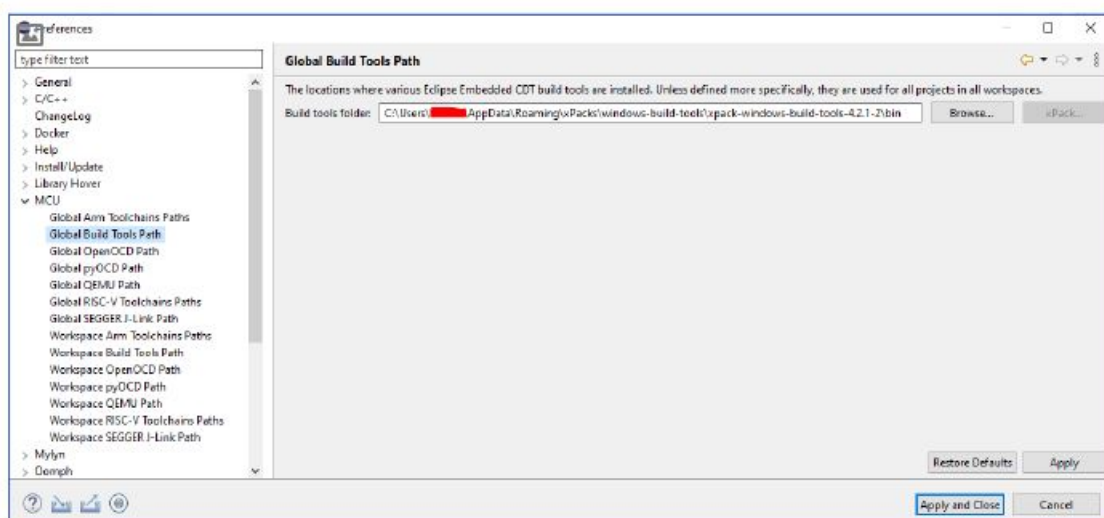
Preferences

type filter text

General
C/C++
ChangeLog
Docker
Help
Install/Update
Library Hover
MCU
Global Arm Toolchains Paths
Global Build Tools Path
Global OpenOCD Path
Global pyOCD Path
Global QEMU Path
Global RISC-V Toolchains Paths
Global SEGGER J-Link Path
Workspace Arm Toolchains Paths
Workspace Build Tools Path
Workspace OpenOCD Path
Workspace pyOCD Path
Workspace QEMU Path
Workspace RISC-V Toolchains Paths
Workspace SEGGER J-Link Path
Mylyn
Oomph

Global Build Tools Path

The locations where various Eclipse Embedded CDT build tools are installed. Unless defined more specifically, they are used for all projects in all workspaces.

Build tools folder: C:\Users\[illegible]\AppData\Roaming\xPacks\windows-build-tools\xpack-windows-build-tools-4.2.1-2\bin Browse... xPack...

Restore Defaults Apply

Apply and Close Cancel